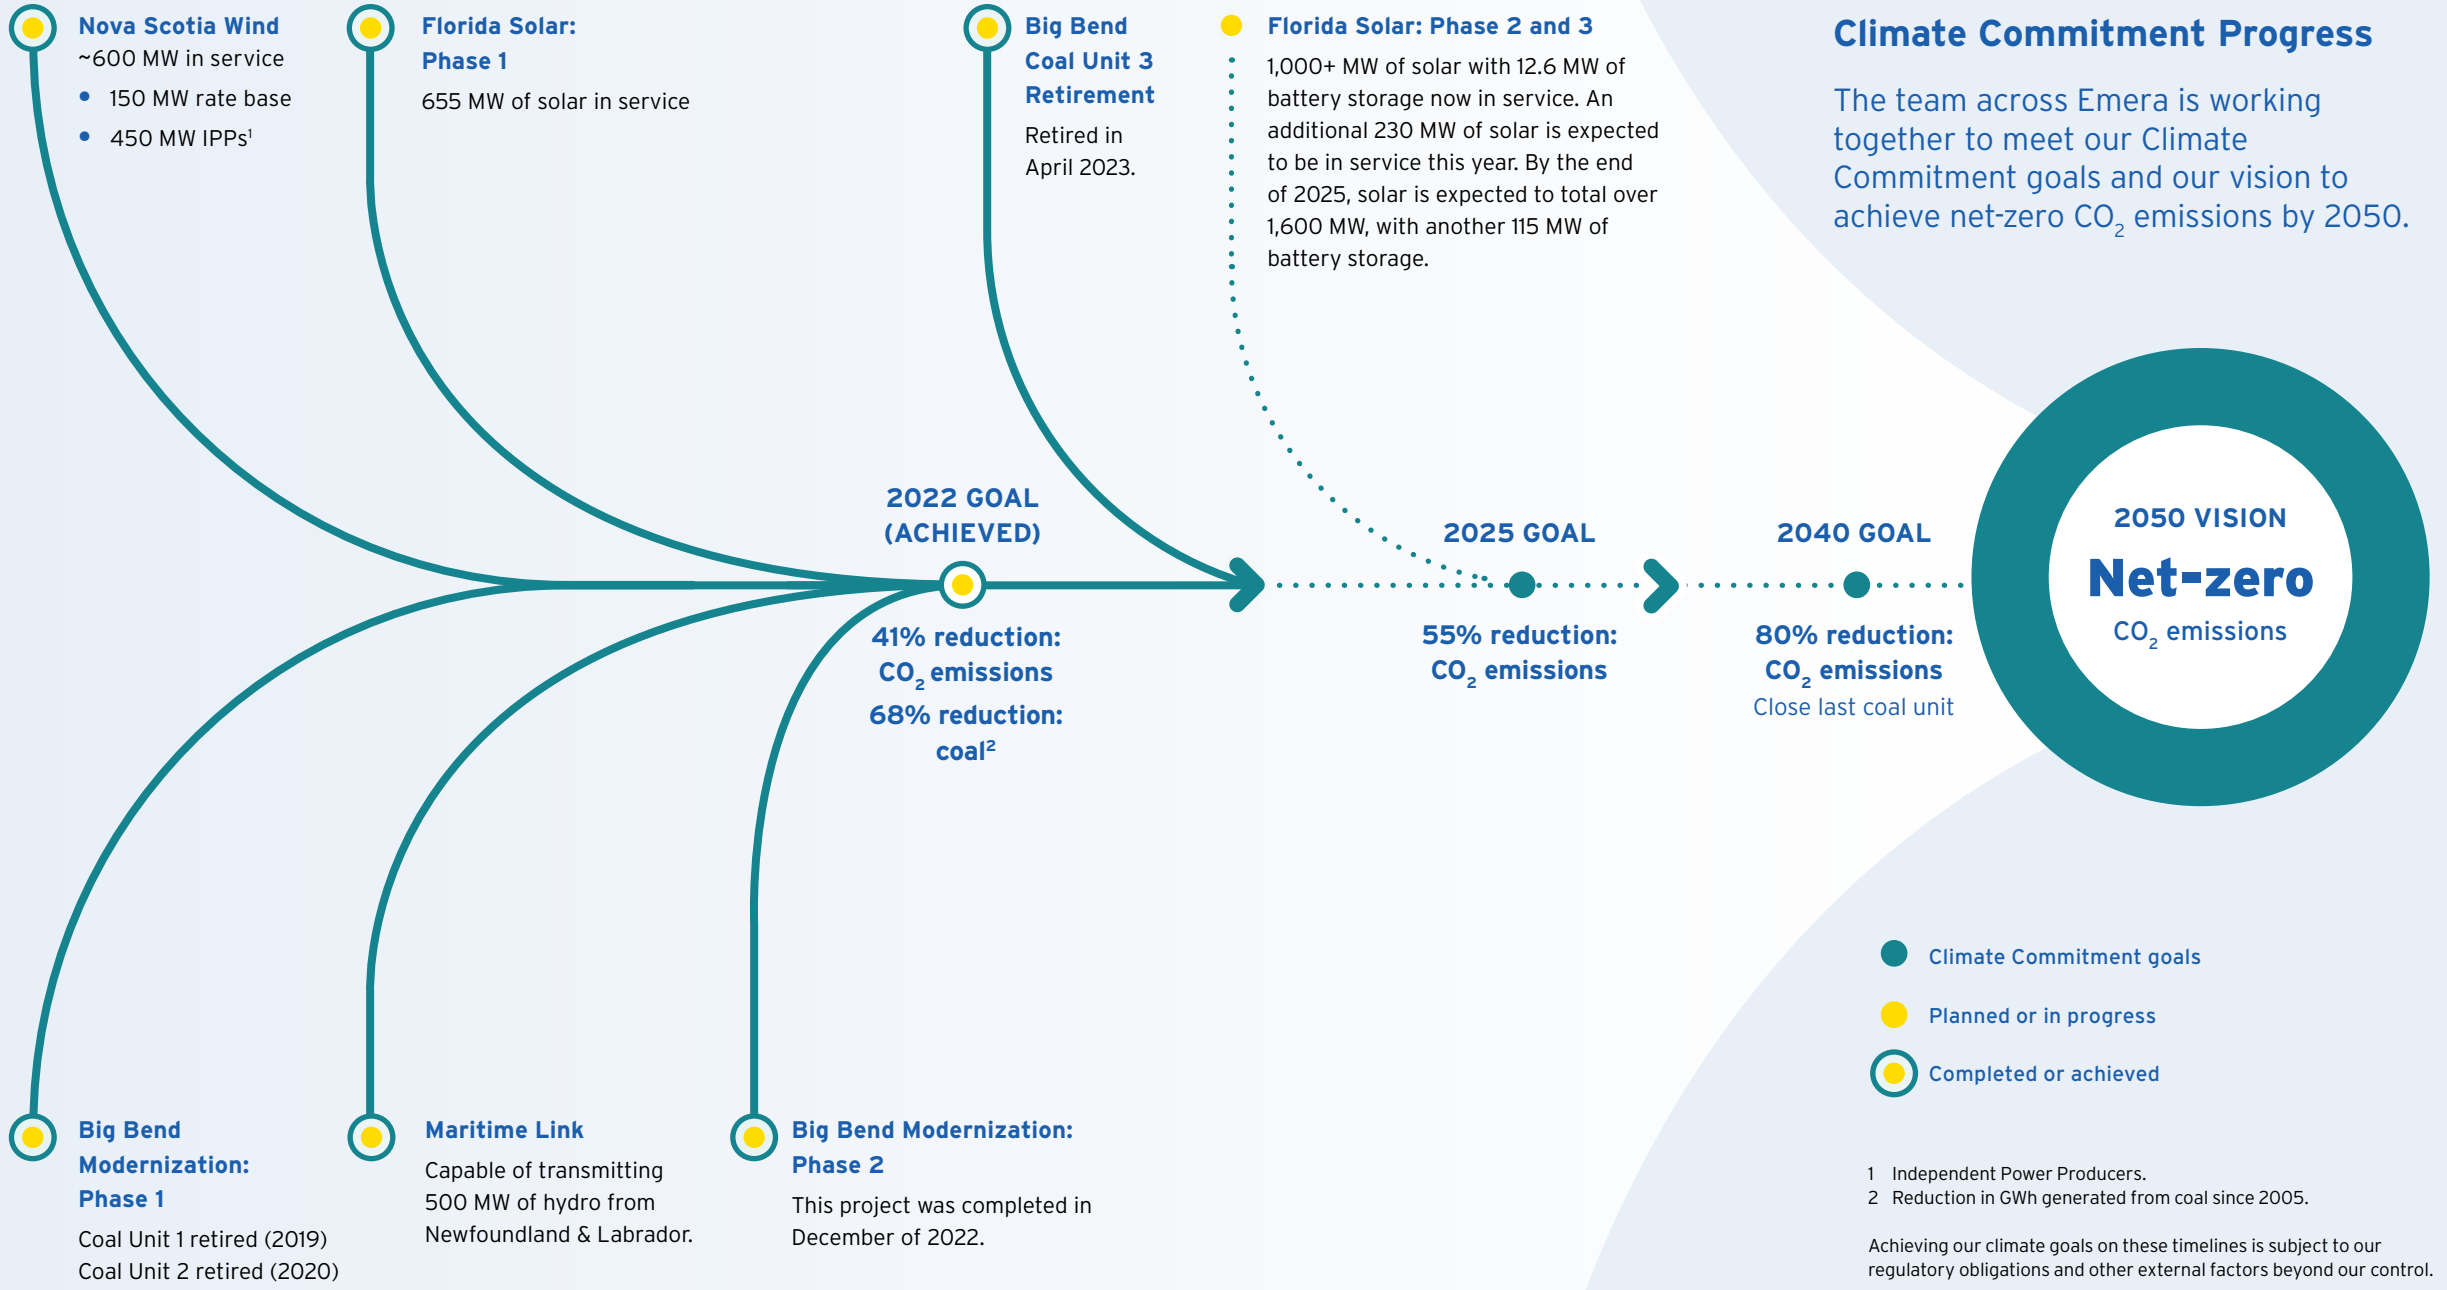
Nova Scotia Wind
~600 MW in service
• 150 MW rate base
• 450 MW IPPs$^1$

Florida Solar: Phase 1
655 MW of solar in service

Big Bend Coal Unit 3 Retirement
Retired in April 2023.

Florida Solar: Phase 2 and 3
1,000+ MW of solar with 12.6 MW of battery storage now in service. An additional 230 MW of solar is expected to be in service this year. By the end of 2025, solar is expected to total over 1,600 MW, with another 115 MW of battery storage.

Climate Commitment Progress

The team across Emera is working together to meet our Climate Commitment goals and our vision to achieve net-zero $CO_2$ emissions by 2050.

2022 GOAL (ACHIEVED)
41% reduction: $CO_2$ emissions
68% reduction: coal$^2$

2025 GOAL
55% reduction: $CO_2$ emissions

2040 GOAL
80% reduction: $CO_2$ emissions
Close last coal unit

2050 VISION
Net-zero
$CO_2$ emissions

Big Bend Modernization: Phase 1
Coal Unit 1 retired (2019)
Coal Unit 2 retired (2020)

Maritime Link
Capable of transmitting 500 MW of hydro from Newfoundland & Labrador.

Big Bend Modernization: Phase 2
This project was completed in December of 2022.

Climate Commitment goals
Planned or in progress
Completed or achieved

1 Independent Power Producers.
2 Reduction in GWh generated from coal since 2005.

Achieving our climate goals on these timelines is subject to our regulatory obligations and other external factors beyond our control.